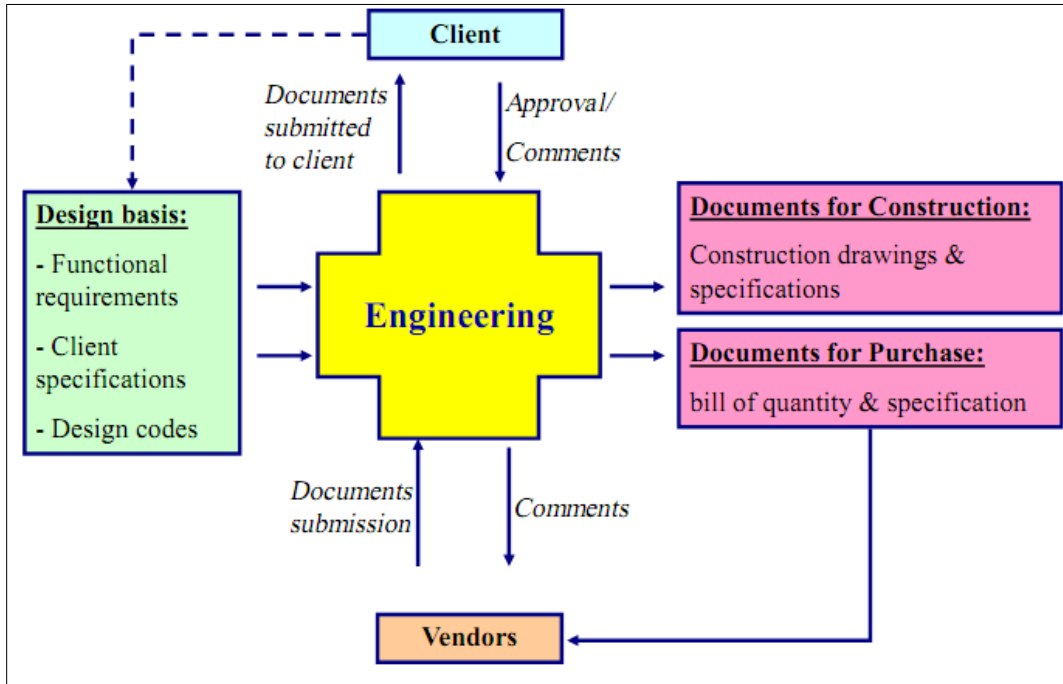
Client

Documents submitted to client

Approval/ Comments

Design basis:

- Functional requirements

- Client specifications

- Design codes

Engineering

Documents for Construction:

Construction drawings & specifications

Documents for Purchase:

bill of quantity & specification

Documents submission

Comments

Vendors